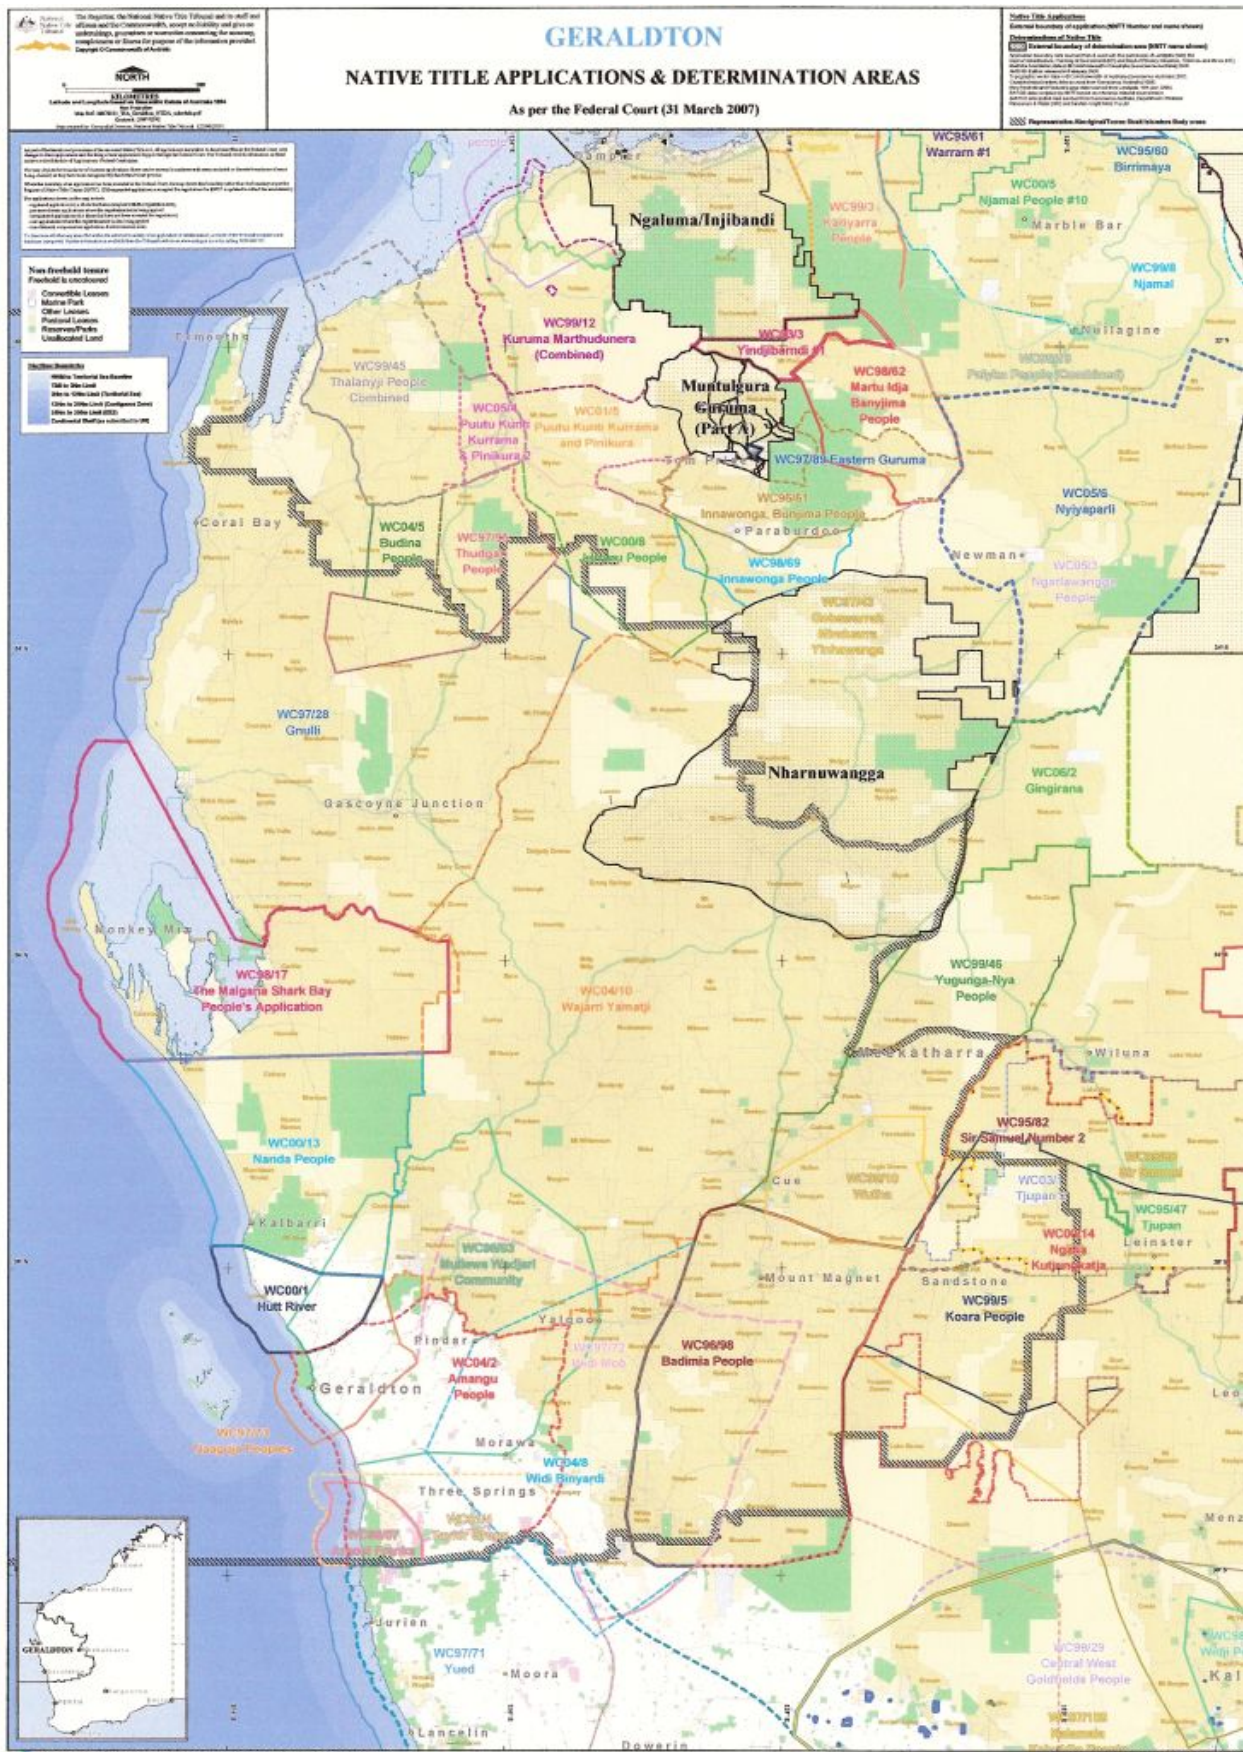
GERALDTON

NATIVE TITLE APPLICATIONS & DETERMINATION AREAS

As per the Federal Court (31 March 2007)

NORTH

KILOMETRES

Native Title Applications

Determinations of Native Title

Non-freehold tenure
Freehold is uncoloured
Convertible Leases
Marine Park
Other Leases
Pastoral Leases
Reserves/Parks
Unallocated Land

WC95/61
Warrarn #1

WC95/60
Birrimaya

WC00/5
Njamal People #10

Marble Bar

WC99/3
Kariyarra People

Ngaluma/Injibandi

WC99/8
Njamal

Nullagine

WC99/12
Kuruma Marthudunera (Combined)

WC99/45
Thalanyji People Combined

Exmouth

WC98/62
Martu Idja Banyjima People

Muntulgura Guruma (Part A)

WC05/4
Puutu Kunti Kurrama & Pinikura 2

WC01/5
Puutu Kunti Kurrama and Pinikura

WC97/89 Eastern Guruma

WC96/61
Innawonga, Bunjima People

Paraburdoo

WC05/6
Nyiyaparli

Coral Bay

WC04/5
Budina People

WC97/
Thudgari People

WC00/8
Jiwarli People

WC98/69
Innawonga People

Newman

WC05/3
Ngarlawangga People

WC97/28
Gnulli

Nharnuwangga

WC06/2
Gingirana

Gascoyne Junction

Monkey Mia

WC98/17
The Malgana Shark Bay People's Application

WC04/10
Wajarri Yamatji

WC99/46
Yugunga-Nya People

Meekatharra

Wiluna

WC95/82
Sir Samuel Number 2

WC00/13
Nanda People

Cue

WC03/
Tjupan

WC95/47
Tjupan

Leinster

Kalbarri

WC06/14
Ngalia Kutjungkatja

Mount Magnet

Sandstone

WC00/1
Hutt River

WC99/5
Koara People

Yalgoo

Pindar

WC96/98
Badimia People

WC04/2
Amangu People

Geraldton

WC97/73
Naaguja Peoples

Morawa

WC04/8
Widi Binyardi

Three Springs

Jurien

WC97/71
Yued

Moora

WC98/29
Central West Goldfields People

Lancelin

Dowerin

GERALDTON